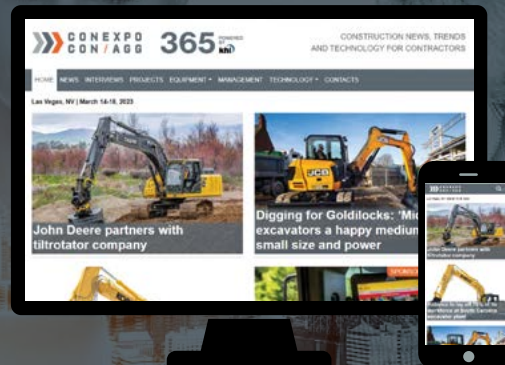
CONEXPO CON/AGG 365 POWERED BY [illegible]

CONSTRUCTION NEWS, TRENDS AND TECHNOLOGY FOR CONTRACTORS

HOME NEWS INTERVIEWS PROJECTS EQUIPMENT MANAGEMENT TECHNOLOGY CONTACTS

Las Vegas, NV | March 14-18, 2023

John Deere partners with tiltrotator company

Digging for Goldilocks: 'Mid' excavators a happy medium small size and power

SPONSORED

John Deere partners with tiltrotator company

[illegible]